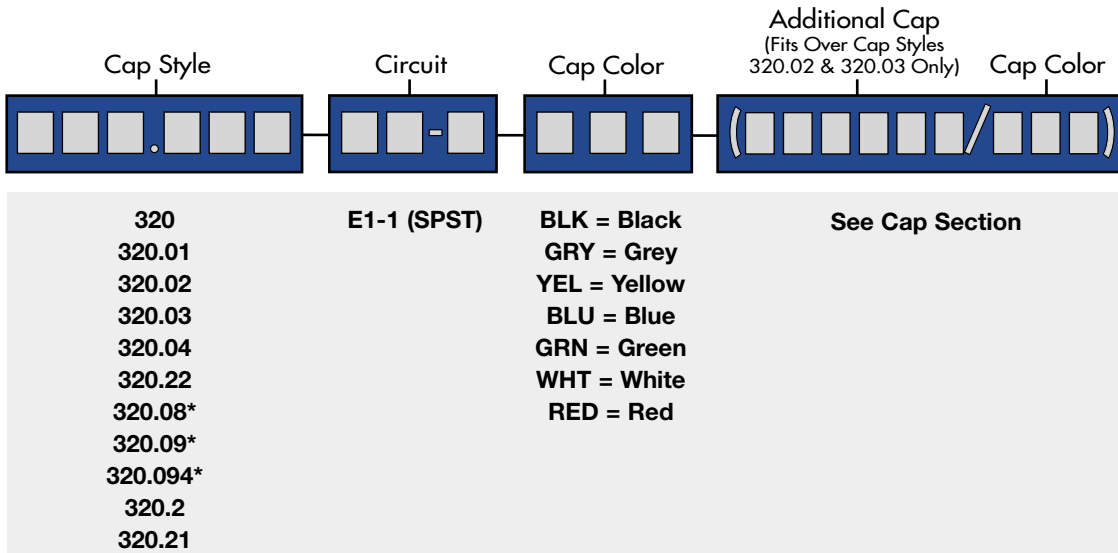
Cap Style

Circuit

Cap Color

Additional Cap
(Fits Over Cap Styles 320.02 & 320.03 Only)

Cap Color

.

-

( / )

320
320.01
320.02
320.03
320.04
320.22
320.08*
320.09*
320.094*
320.2
320.21

E1-1 (SPST)

BLK = Black
GRY = Grey
YEL = Yellow
BLU = Blue
GRN = Green
WHT = White
RED = Red

See Cap Section